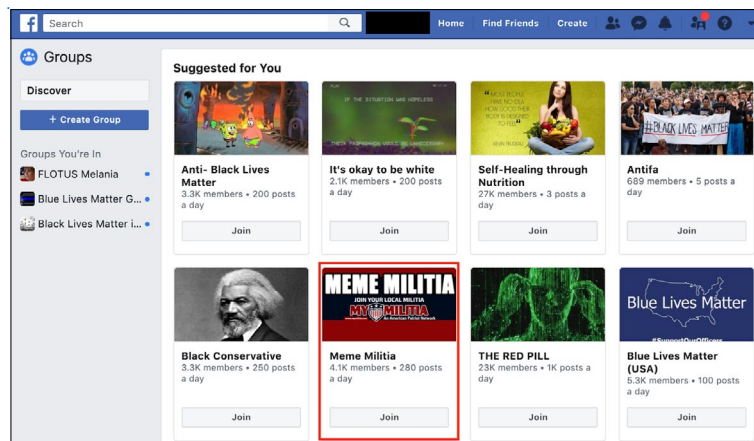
Search

Home Find Friends Create

Groups

Discover

+ Create Group

Groups You're In

FLOTUS Melania

Blue Lives Matter G...

Black Lives Matter i...

Suggested for You

Anti- Black Lives Matter
3.3K members • 200 posts a day

Join

IF THE SITUATION WAS HOPELESS

It's okay to be white
2.1K members • 200 posts a day

Join

Self-Healing through Nutrition
27K members • 3 posts a day

Join

#BLACK LIVES MATTER

Antifa
689 members • 5 posts a day

Join

Black Conservative
3.3K members • 250 posts a day

Join

MEME MILITIA
JOIN YOUR LOCAL MILITIA
MY MILITIA
An American Patriot Network

Meme Militia
4.1K members • 280 posts a day

Join

THE RED PILL
23K members • 1K posts a day

Join

Blue Lives Matter
#SupportOurOfficers

Blue Lives Matter (USA)
5.3K members • 100 posts a day

Join